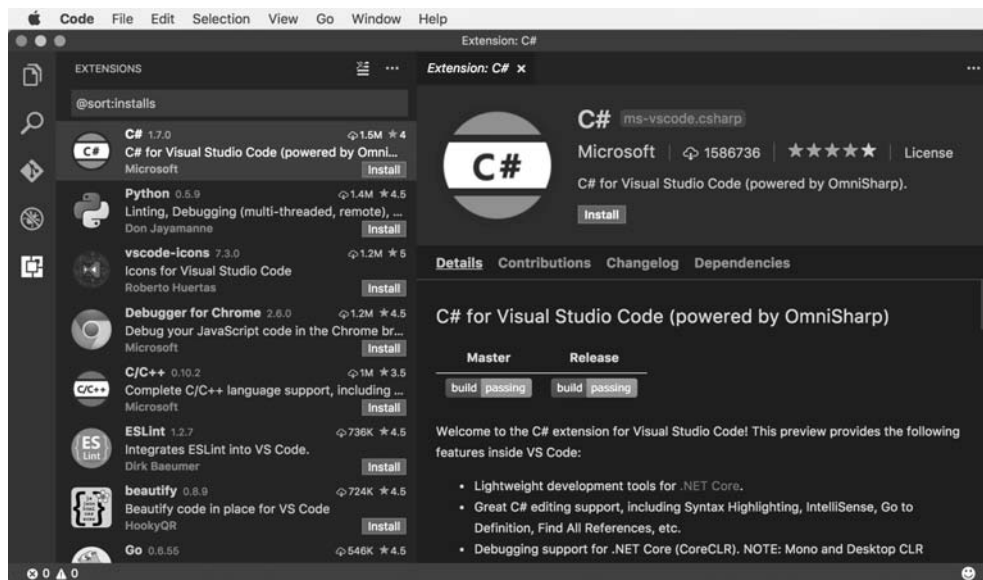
Code File Edit Selection View Go Window Help

Extension: C#

EXTENSIONS

@sort:installs

C# 1.7.0 1.5M ★4
C# for Visual Studio Code (powered by Omni...
Microsoft Install

Python 0.5.9 1.4M ★4.5
Linting, Debugging (multi-threaded, remote), ...
Don Jayamanne Install

vscode-icons 7.3.0 1.2M ★5
Icons for Visual Studio Code
Roberto Huertas Install

Debugger for Chrome 2.6.0 1.2M ★4.5
Debug your JavaScript code in the Chrome br...
Microsoft Install

C/C++ 0.10.2 1M ★3.5
Complete C/C++ language support, including ...
Microsoft Install

ESLint 1.2.7 736K ★4.5
Integrates ESLint into VS Code.
Dirk Baeumer Install

beautify 0.8.9 724K ★4.5
Beautify code in place for VS Code
HookyQR Install

Go 0.6.55 546K ★4.5

Extension: C# ×

C# ms-vscode.csharp
Microsoft | 1586736 | ★★★★★ | License
C# for Visual Studio Code (powered by OmniSharp).
Install

Details Contributions Changelog Dependencies

C# for Visual Studio Code (powered by OmniSharp)

| Master | Release |
|---|---|
| build passing | build passing |

Welcome to the C# extension for Visual Studio Code! This preview provides the following features inside VS Code:

• Lightweight development tools for .NET Core.
• Great C# editing support, including Syntax Highlighting, IntelliSense, Go to Definition, Find All References, etc.
• Debugging support for .NET Core (CoreCLR). NOTE: Mono and Desktop CLR

⊗ 0 ⚠ 0